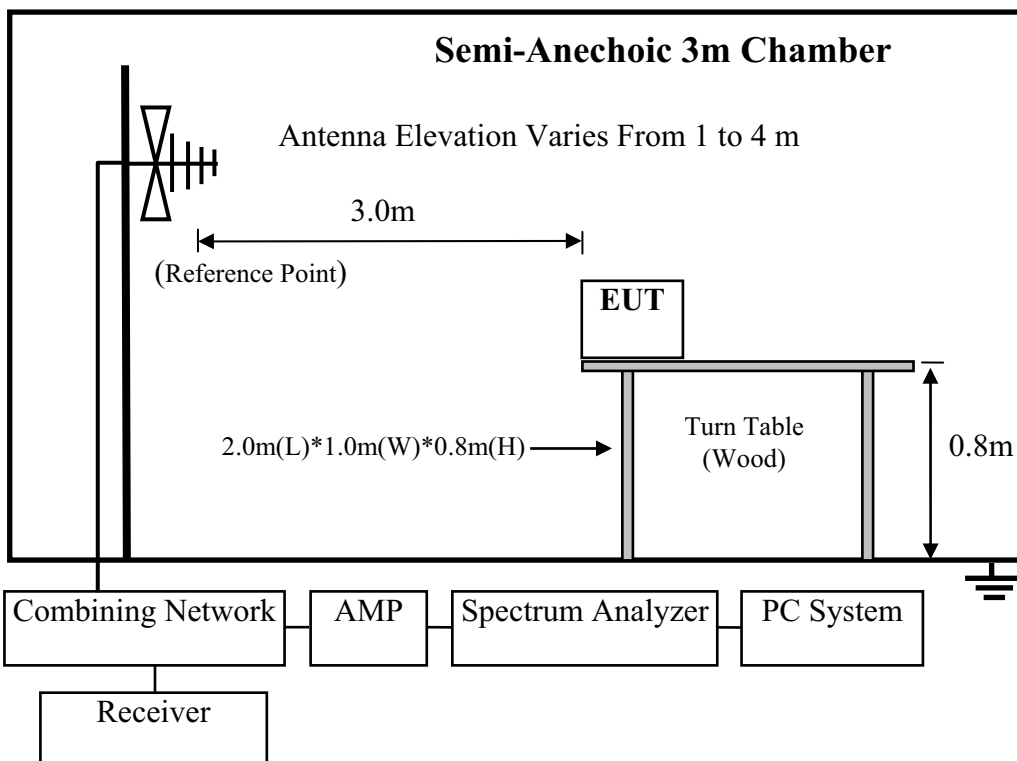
Semi-Anechoic 3m Chamber

Antenna Elevation Varies From 1 to 4 m

3.0m

(Reference Point)

EUT

2.0m(L)*1.0m(W)*0.8m(H)

Turn Table
(Wood)

0.8m

Combining Network

AMP

Spectrum Analyzer

PC System

Receiver